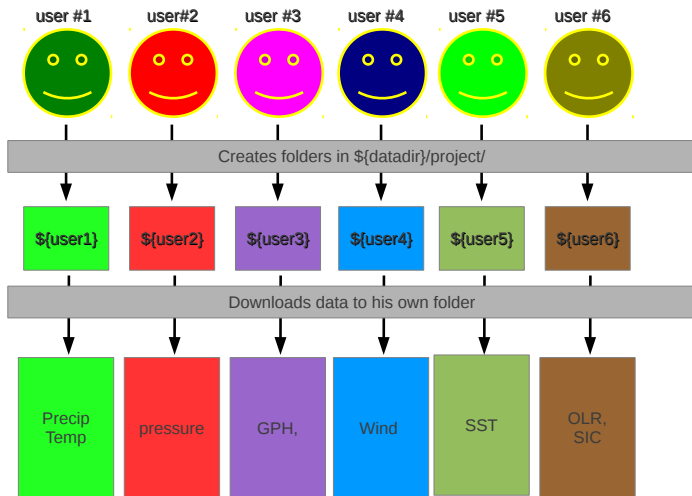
user #1 user#2 user #3 user #4 user #5 user #6

Creates folders in ${datadir}/project/

${user1} ${user2} ${user3} ${user4} ${user5} ${user6}

Downloads data to his own folder

Precip Temp

pressure

GPH,

Wind

SST

OLR, SIC